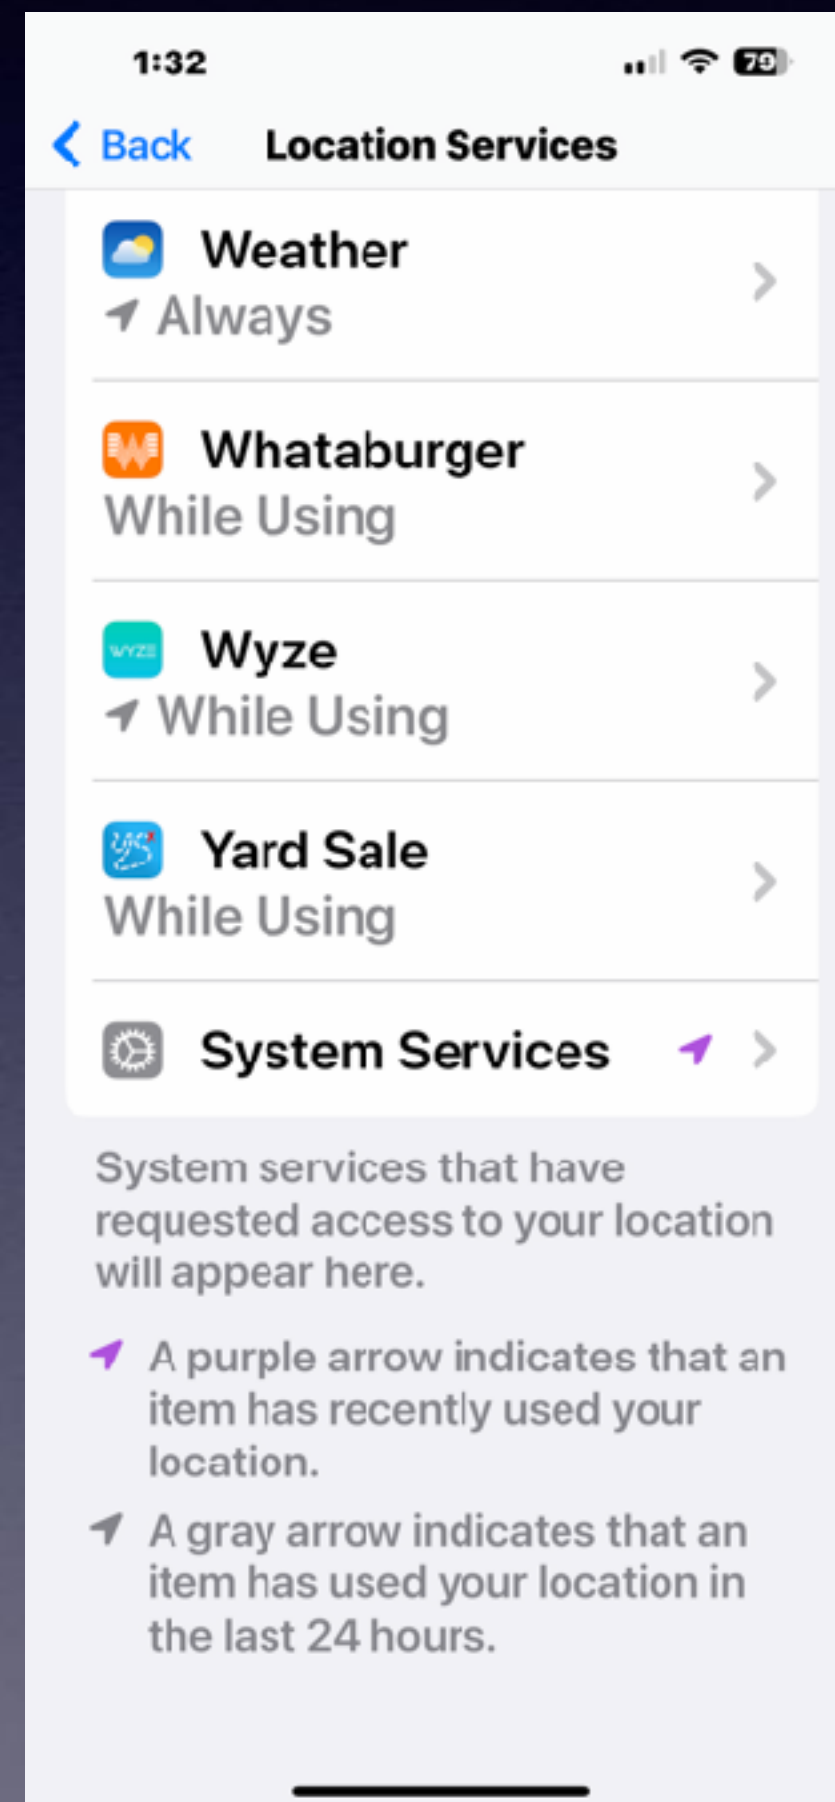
1:32

79

Back Location Services

Weather
Always

Whataburger
While Using

WYZE

Wyze
While Using

Yard Sale
While Using

System Services

System services that have requested access to your location will appear here.

A purple arrow indicates that an item has recently used your location.

A gray arrow indicates that an item has used your location in the last 24 hours.